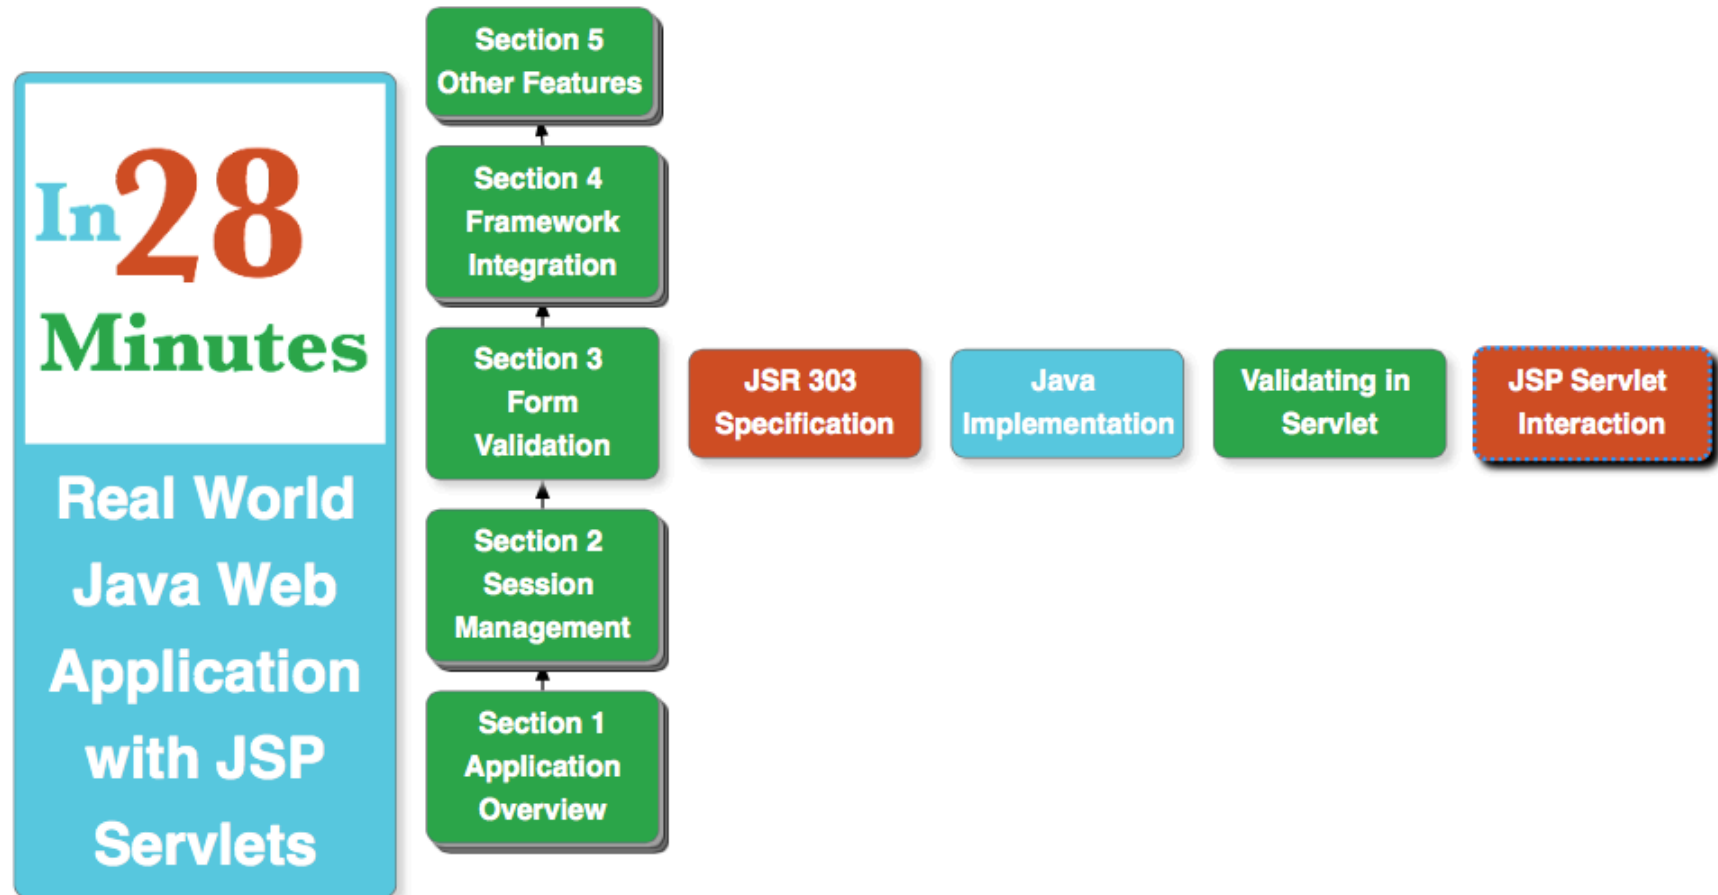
In28 Minutes

Real World Java Web Application with JSP Servlets

Section 5 Other Features

Section 4 Framework Integration

Section 3 Form Validation

JSR 303 Specification

Java Implementation

Validating in Servlet

JSP Servlet Interaction

Section 2 Session Management

Section 1 Application Overview